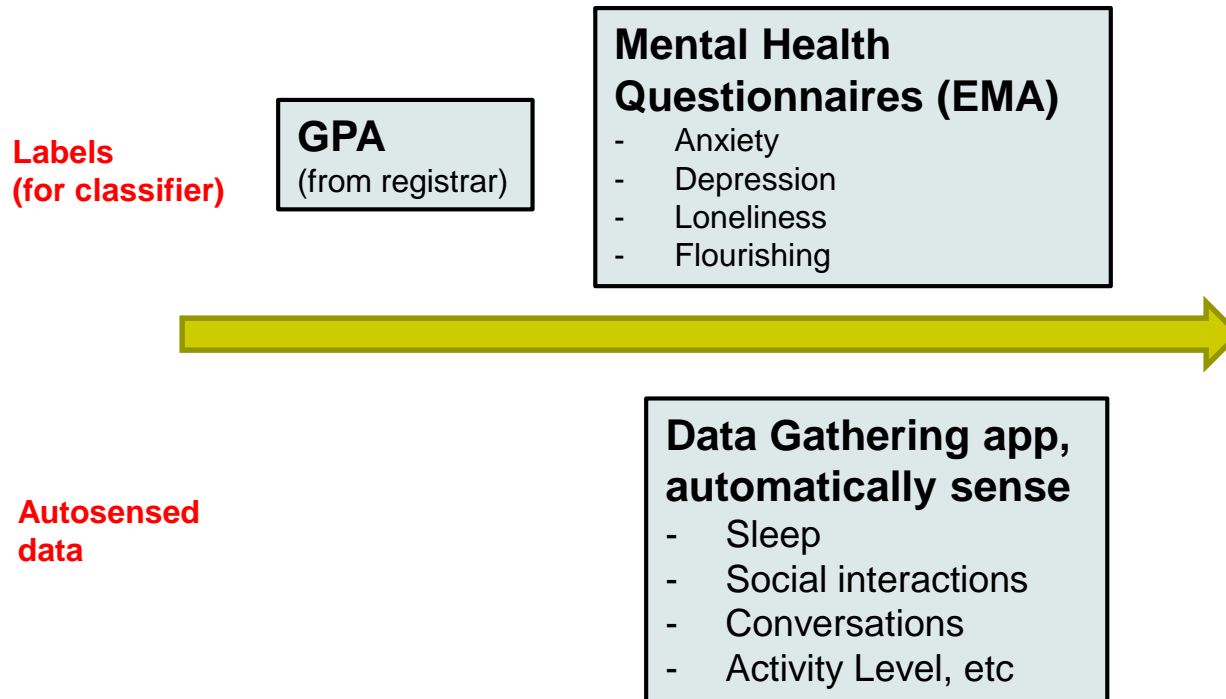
Labels
(for classifier)

GPA
(from registrar)

Mental Health Questionnaires (EMA)
- Anxiety
- Depression
- Loneliness
- Flourishing

Autosensed data

Data Gathering app, automatically sense
- Sleep
- Social interactions
- Conversations
- Activity Level, etc